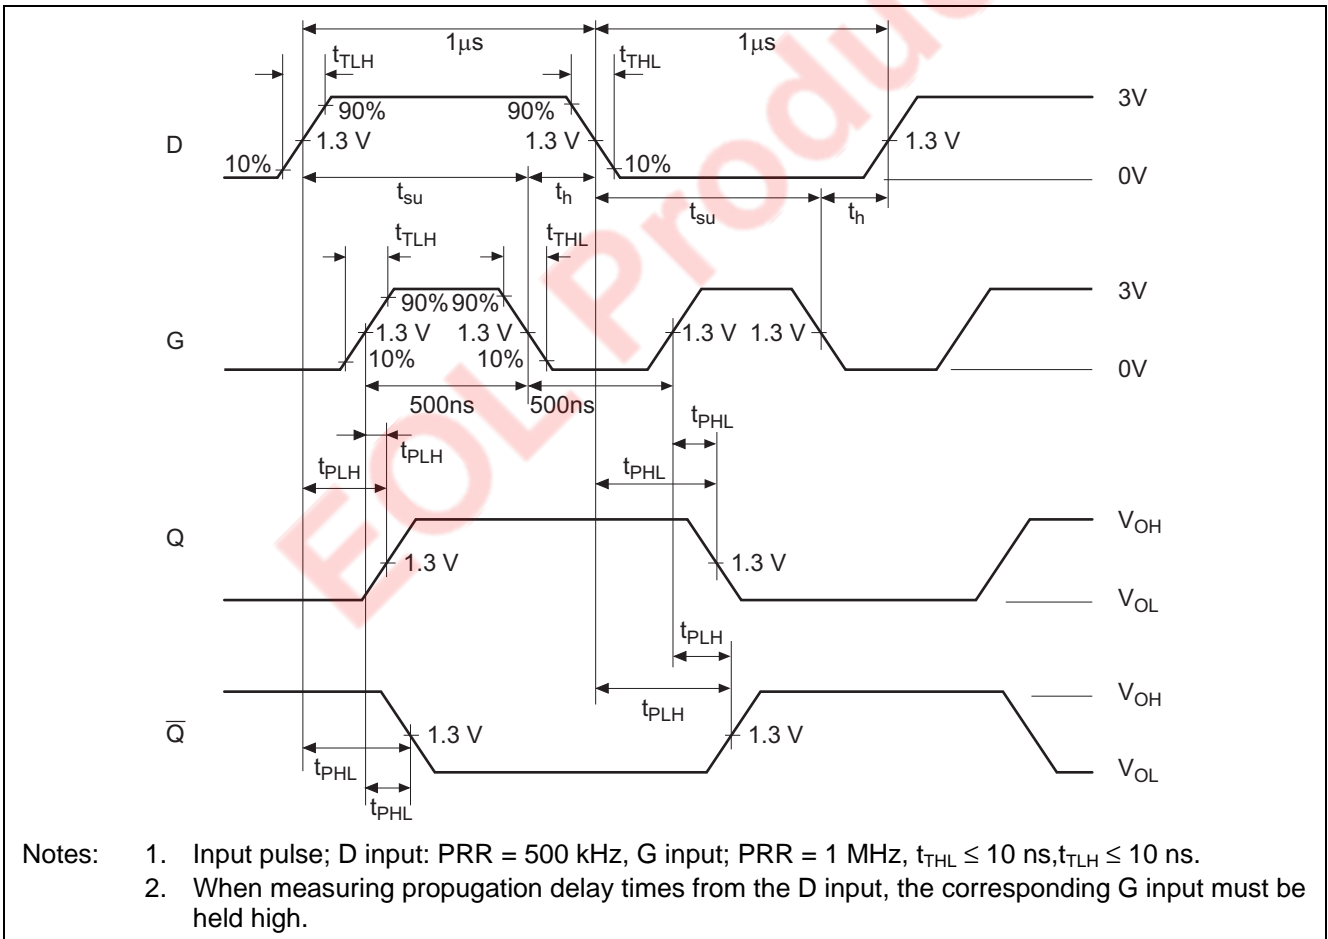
EOL Product

$1\mu s$
$1\mu s$
$t_{TLH}$
$t_{THL}$
90%
90%
3V
D
1.3 V
1.3 V
1.3 V
10%
10%
0V
$t_{su}$
$t_h$
$t_{su}$
$t_h$
$t_{TLH}$
$t_{THL}$
3V
90% 90%
G
1.3 V
1.3 V
1.3 V
1.3 V
10%
10%
0V
500ns
500ns
$t_{PHL}$
$t_{PLH}$
$t_{PLH}$
$t_{PHL}$
Q
$V_{OH}$
1.3 V
1.3 V
$V_{OL}$
$t_{PLH}$
$V_{OH}$
$t_{PLH}$
$\overline{Q}$
1.3 V
1.3 V
$t_{PHL}$
$V_{OL}$
$t_{PHL}$

Notes: 1. Input pulse; D input: PRR = 500 kHz, G input; PRR = 1 MHz, $t_{THL} \leq 10$ ns,$t_{TLH} \leq 10$ ns.
2. When measuring propugation delay times from the D input, the corresponding G input must be held high.